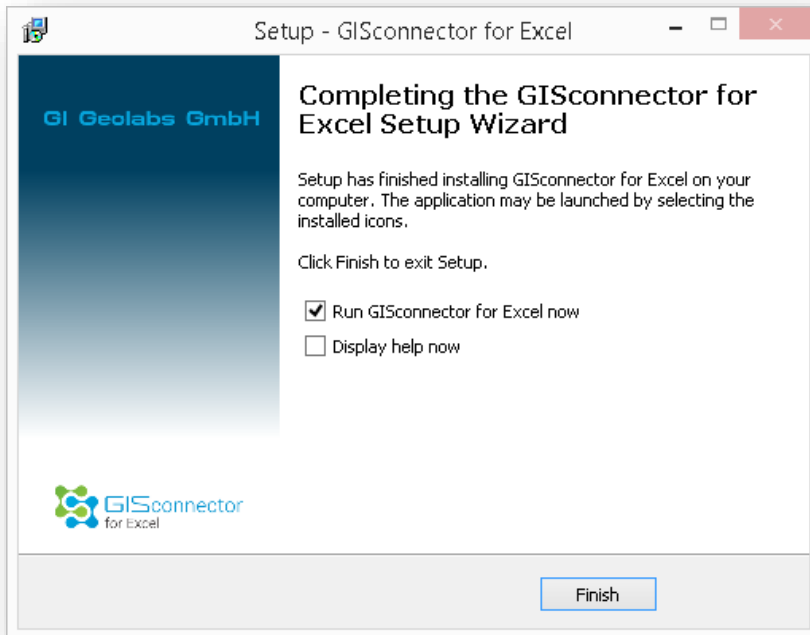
Setup - GISconnector for Excel

GI Geolabs GmbH

Completing the GISconnector for Excel Setup Wizard

Setup has finished installing GISconnector for Excel on your computer. The application may be launched by selecting the installed icons.

Click Finish to exit Setup.

Run GISconnector for Excel now

Display help now

GISconnector
for Excel

Finish